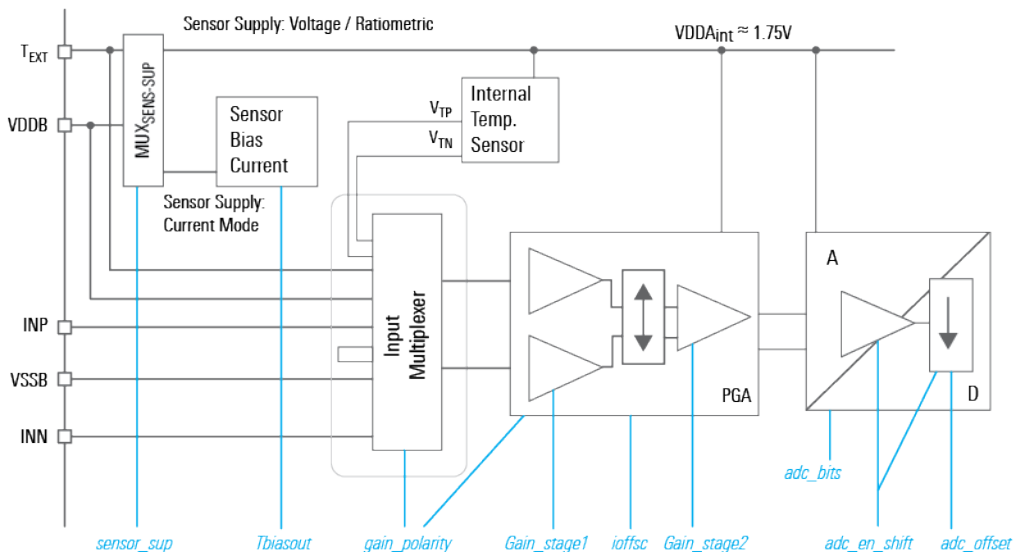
Sensor Supply: Voltage / Ratiometric

VDDA$_{int}$ ≈ 1.75V

T$_{EXT}$

VDDB

MUX$_{SENS-SUP}$

Sensor Bias Current

Sensor Supply: Current Mode

V$_{TP}$

V$_{TN}$

Internal Temp. Sensor

INP

VSSB

INN

Input Multiplexer

PGA

A

D

adc_bits

sensor_sup

Tbiasout

gain_polarity

Gain_stage1

ioffsc

Gain_stage2

adc_en_shift

adc_offset